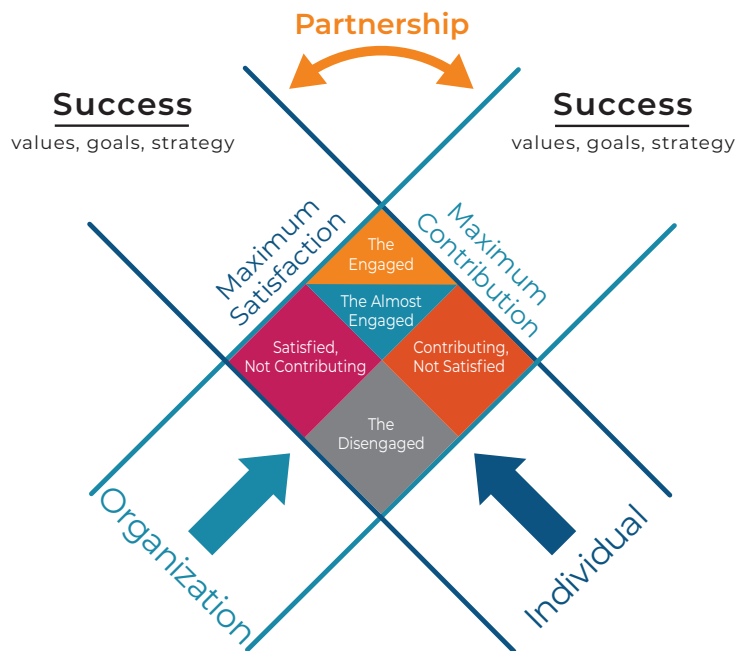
Partnership

Success
values, goals, strategy

Success
values, goals, strategy

Maximum Satisfaction

Maximum Contribution

The Engaged

The Almost Engaged

Satisfied, Not Contributing

Contributing, Not Satisfied

The Disengaged

Organization

Individual